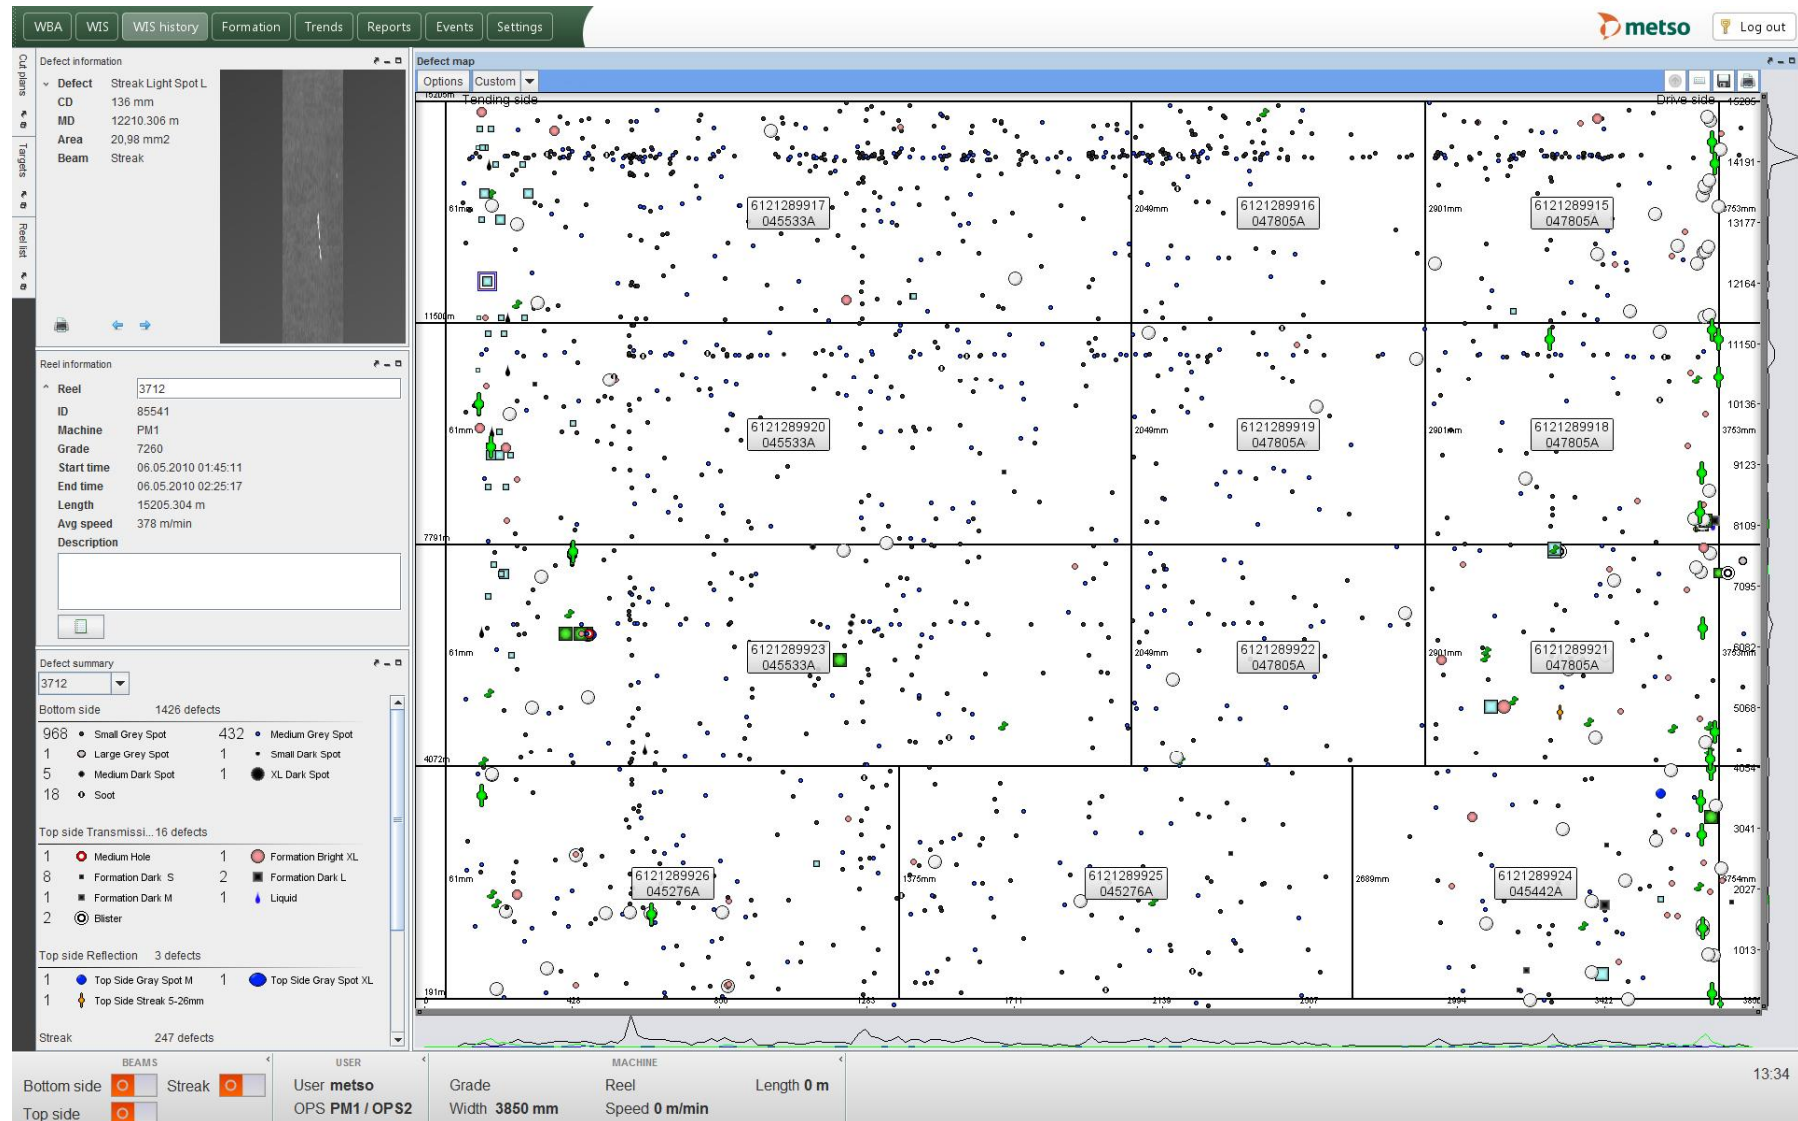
WBA WIS WIS history Formation Trends Reports Events Settings

metso Log out

Cut plans Targets Reel list

Defect information

Defect Streak Light Spot L
CD 136 mm
MD 12210.306 m
Area 20,98 mm2
Beam Streak

Reel information

Reel 3712
ID 85541
Machine PM1
Grade 7260
Start time 06.05.2010 01:45:11
End time 06.05.2010 02:25:17
Length 15205.304 m
Avg speed 378 m/min
Description

Defect summary

3712

Bottom side 1426 defects

| | | | |
|---|---|---|---|
| 968 | Small Grey Spot | 432 | Medium Grey Spot |
| 1 | Large Grey Spot | 1 | Small Dark Spot |
| 5 | Medium Dark Spot | 1 | XL Dark Spot |
| 18 | Soot | | |

Top side Transmissi... 16 defects

| | | | |
|---|---|---|---|
| 1 | Medium Hole | 1 | Formation Bright XL |
| 8 | Formation Dark S | 2 | Formation Dark L |
| 1 | Formation Dark M | 1 | Liquid |
| 2 | Blister | | |

Top side Reflection 3 defects

| | | | |
|---|---|---|---|
| 1 | Top Side Gray Spot M | 1 | Top Side Gray Spot XL |
| 1 | Top Side Streak 5-26mm | | |

Streak 247 defects

Defect map

Options Custom

15205m Tending side Drive side 15205

6121289917 045533A
6121289916 047805A
6121289915 047805A
6121289920 045533A
6121289919 047805A
6121289918 047805A
6121289923 045533A
6121289922 047805A
6121289921 047805A
6121289926 045276A
6121289925 045276A
6121289924 045442A

61mm 2049mm 2901mm 3763mm 1375mm 2689mm 3764mm

11500m 7791m 4072m 191m

14191 13177 12164 11150 10136 9123 8109 7095 6082 5068 4054 3041 2027 1013

0 428 850 1283 1711 2139 2567 2994 3422 3850

BEAMS
Bottom side Streak
Top side

USER
User metso
OPS PM1 / OPS2

MACHINE
Grade Reel Length 0 m
Width 3850 mm Speed 0 m/min

13:34